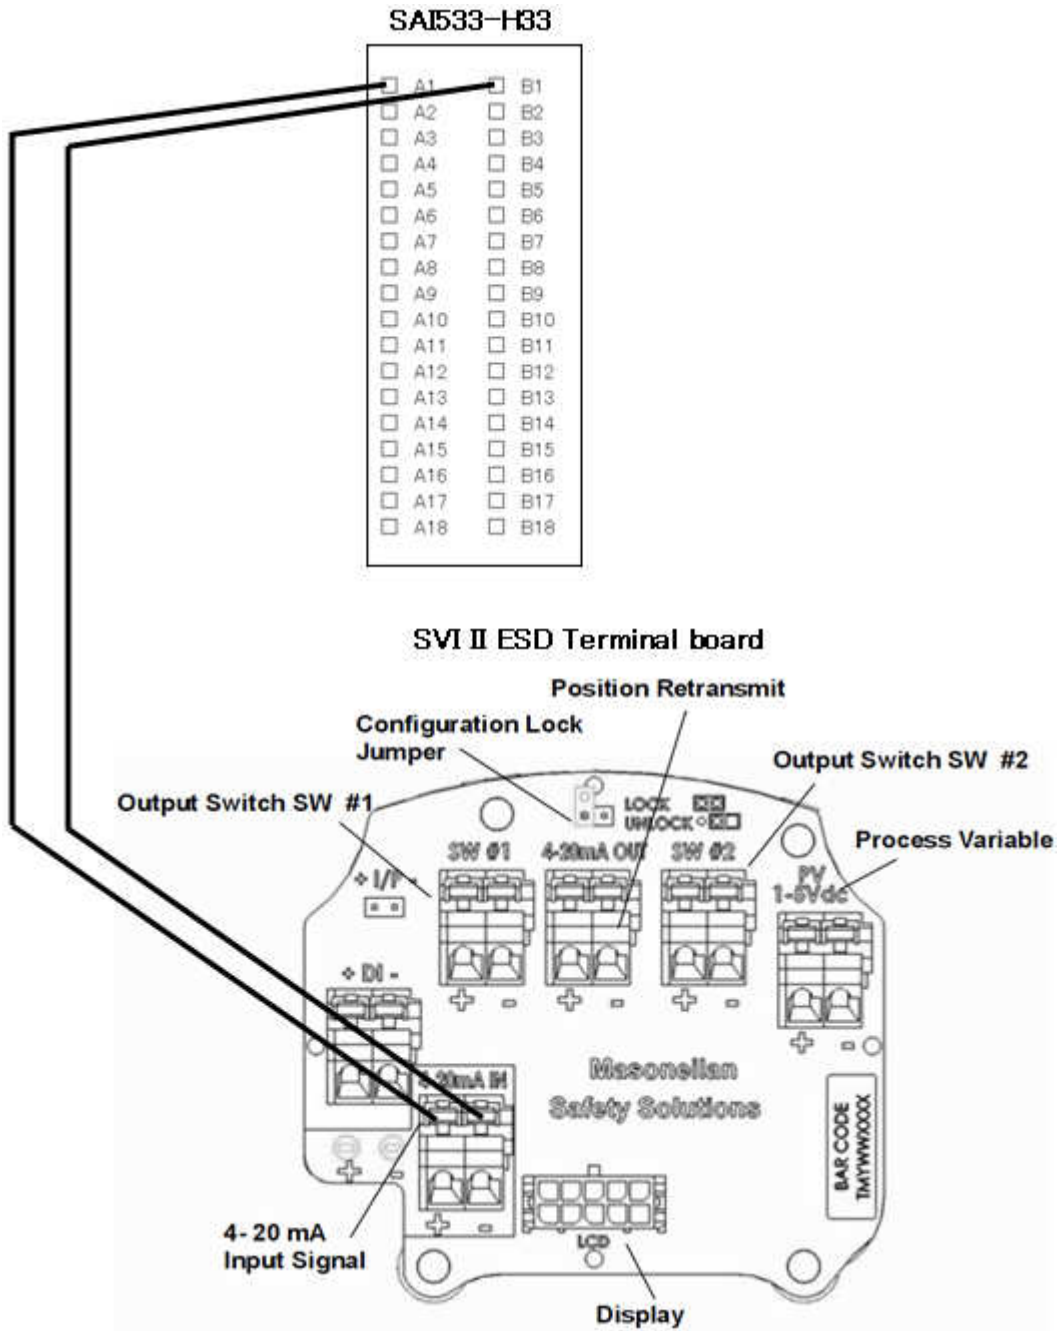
SAI533-H33

A1 B1
A2 B2
A3 B3
A4 B4
A5 B5
A6 B6
A7 B7
A8 B8
A9 B9
A10 B10
A11 B11
A12 B12
A13 B13
A14 B14
A15 B15
A16 B16
A17 B17
A18 B18

SVI II ESD Terminal board

Position Retransmit

Configuration Lock Jumper

Output Switch SW #2

Output Switch SW #1

Process Variable

LOCK
UNLOCK

SW #1 4-20mA OUT SW #2 PV 1-5Vdc

+ I/P -

+ DI -

+ - + - + - + -

4-20mA IN

Masoneilan Safety Solutions

BAR CODE TMYWWXXXX

+ -

+ -

LCD

4- 20 mA Input Signal

Display